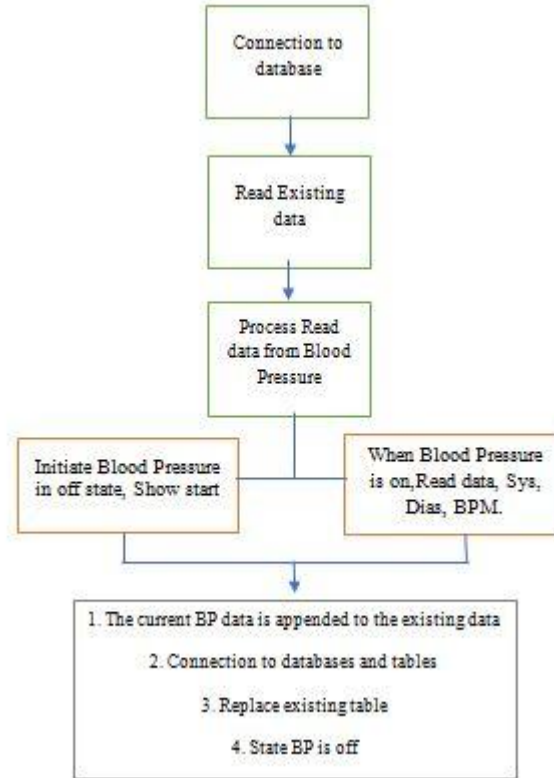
Connection to database

Read Existing data

Process Read data from Blood Pressure

Initiate Blood Pressure in off state, Show start

When Blood Pressure is on,Read data, Sys, Dias, BPM.

1. The current BP data is appended to the existing data

2. Connection to databases and tables

3. Replace existing table

4. State BP is off